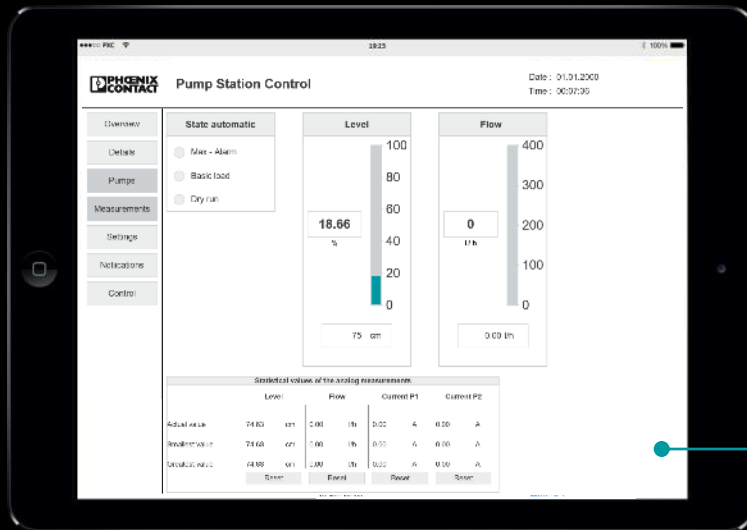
●●●○○ PKC

18:25

100%

PHOENIX CONTACT

Pump Station Control

Date : 01.01.2000
Time : 00:07:36

Overview

Details

Pumps

Measurements

Settings

Notifications

Control

State automatic

Max - Alarm

Basic load

Dry run

Level

100
80
60
40
20
0

18.66
%

75 cm

Flow

400
300
200
100
0

0
l/h

0.00 l/h

Statistical values of the analog measurements

| | Level | | Flow | | Current P1 | | Current P2 | |
|---|---|---|---|---|---|---|---|---|
| Actual value | 74.63 | cm | 0.00 | l/h | 0.00 | A | 0.00 | A |
| Smallest value | 74.63 | cm | 0.00 | l/h | 0.00 | A | 0.00 | A |
| Greatest value | 74.88 | cm | 0.00 | l/h | 0.00 | A | 0.00 | A |
| | Reset | | Reset | | Reset | | Reset | |